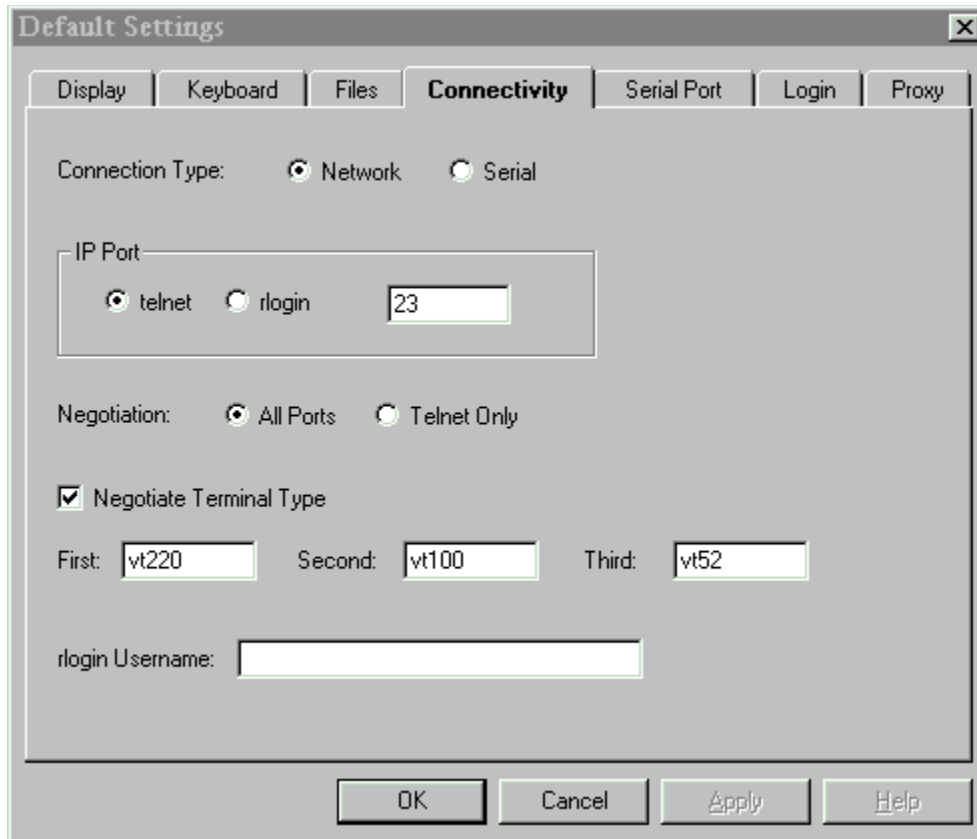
Default Settings

Display Keyboard Files Connectivity Serial Port Login Proxy

Connection Type: Network Serial

IP Port

telnet rlogin 23

Negotiation: All Ports Telnet Only

Negotiate Terminal Type

First: vt220 Second: vt100 Third: vt52

rlogin Username:

OK Cancel Apply Help